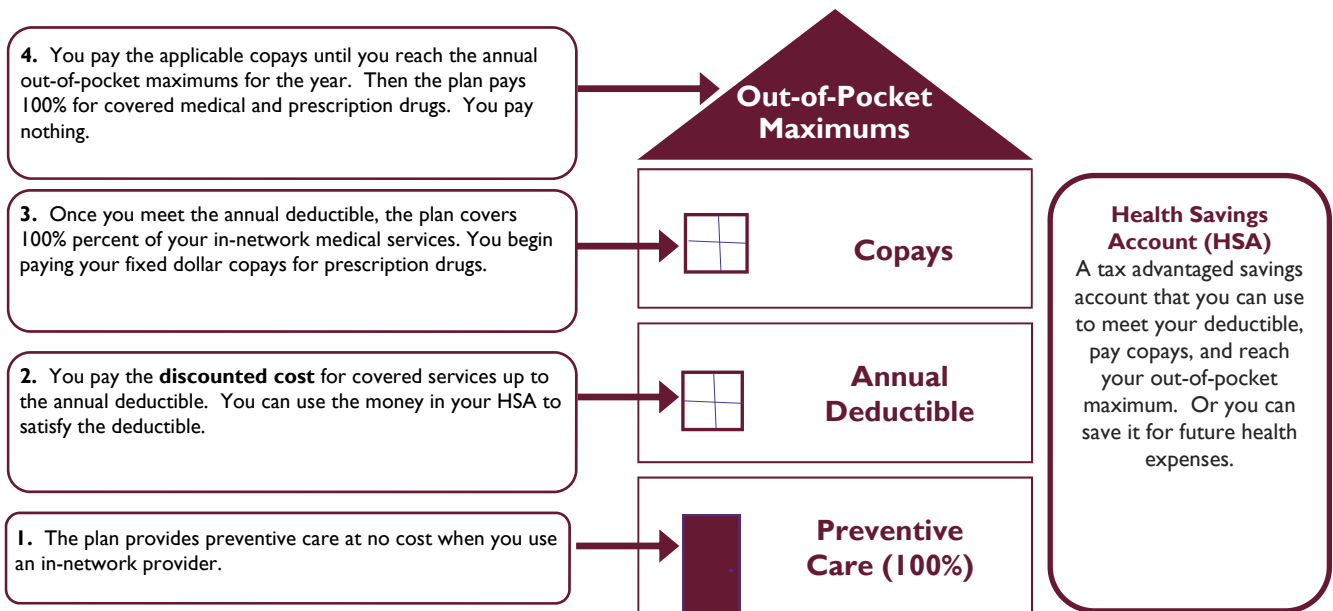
**4.** You pay the applicable copays until you reach the annual out-of-pocket maximums for the year. Then the plan pays 100% for covered medical and prescription drugs. You pay nothing.

**Out-of-Pocket Maximums**

**3.** Once you meet the annual deductible, the plan covers 100% percent of your in-network medical services. You begin paying your fixed dollar copays for prescription drugs.

**Copays**

**2.** You pay the **discounted cost** for covered services up to the annual deductible. You can use the money in your HSA to satisfy the deductible.

**Annual Deductible**

**1.** The plan provides preventive care at no cost when you use an in-network provider.

**Preventive Care (100%)**

**Health Savings Account (HSA)**
A tax advantaged savings account that you can use to meet your deductible, pay copays, and reach your out-of-pocket maximum. Or you can save it for future health expenses.